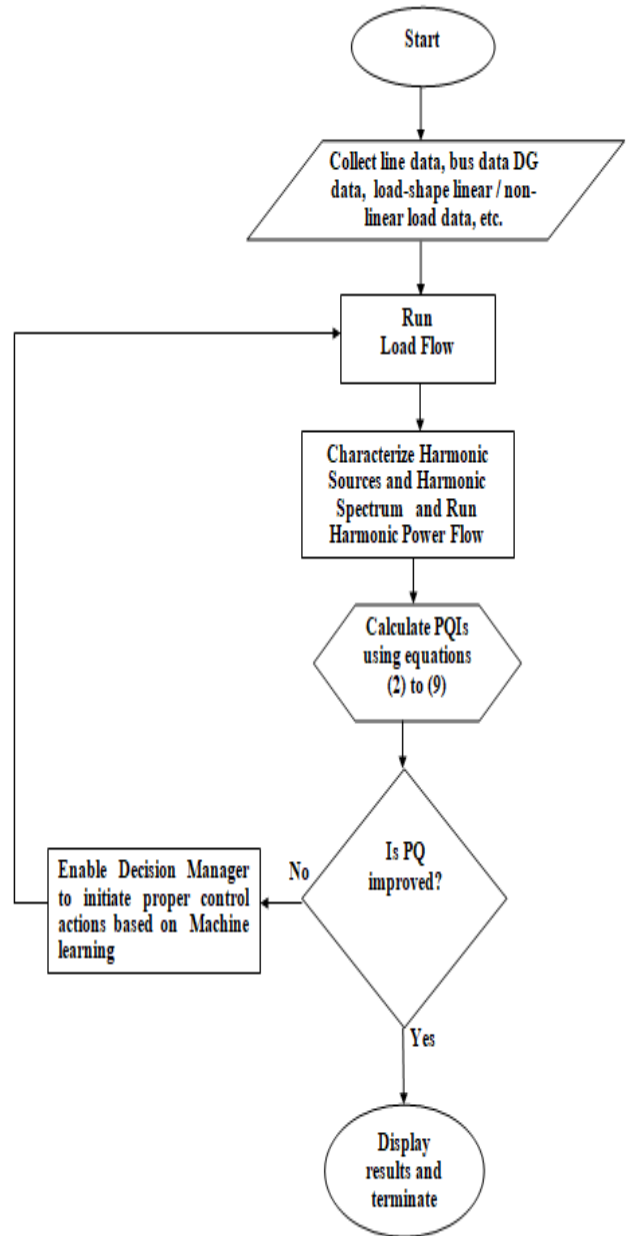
Start

Collect line data, bus data DG data, load-shape linear / nonlinear load data, etc.

Run Load Flow

Characterize Harmonic Sources and Harmonic Spectrum and Run Harmonic Power Flow

Calculate PQIs using equations (2) to (9)

Is PQ improved?

No

Enable Decision Manager to initiate proper control actions based on Machine learning

Yes

Display results and terminate